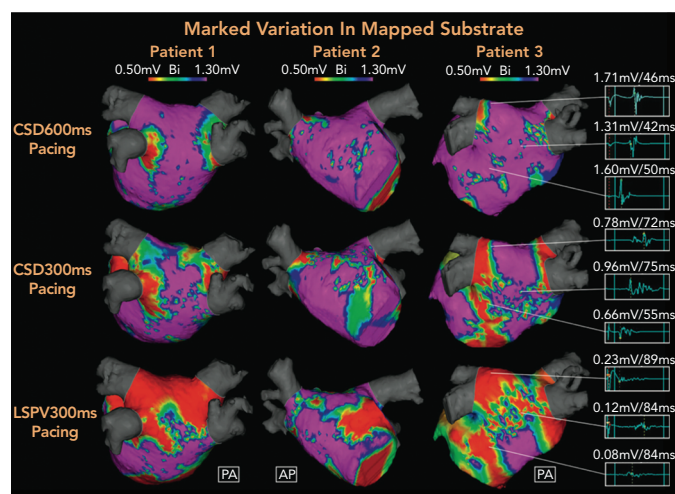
Marked Variation In Mapped Substrate

Patient 1
0.50mV Bi 1.30mV

Patient 2
0.50mV Bi 1.30mV

Patient 3
0.50mV Bi 1.30mV

CSD600ms Pacing

1.71mV/46ms

1.31mV/42ms

1.60mV/50ms

CSD300ms Pacing

0.78mV/72ms

0.96mV/75ms

0.66mV/55ms

LSPV300ms Pacing

0.23mV/89ms

0.12mV/84ms

0.08mV/84ms

PA

AP

PA